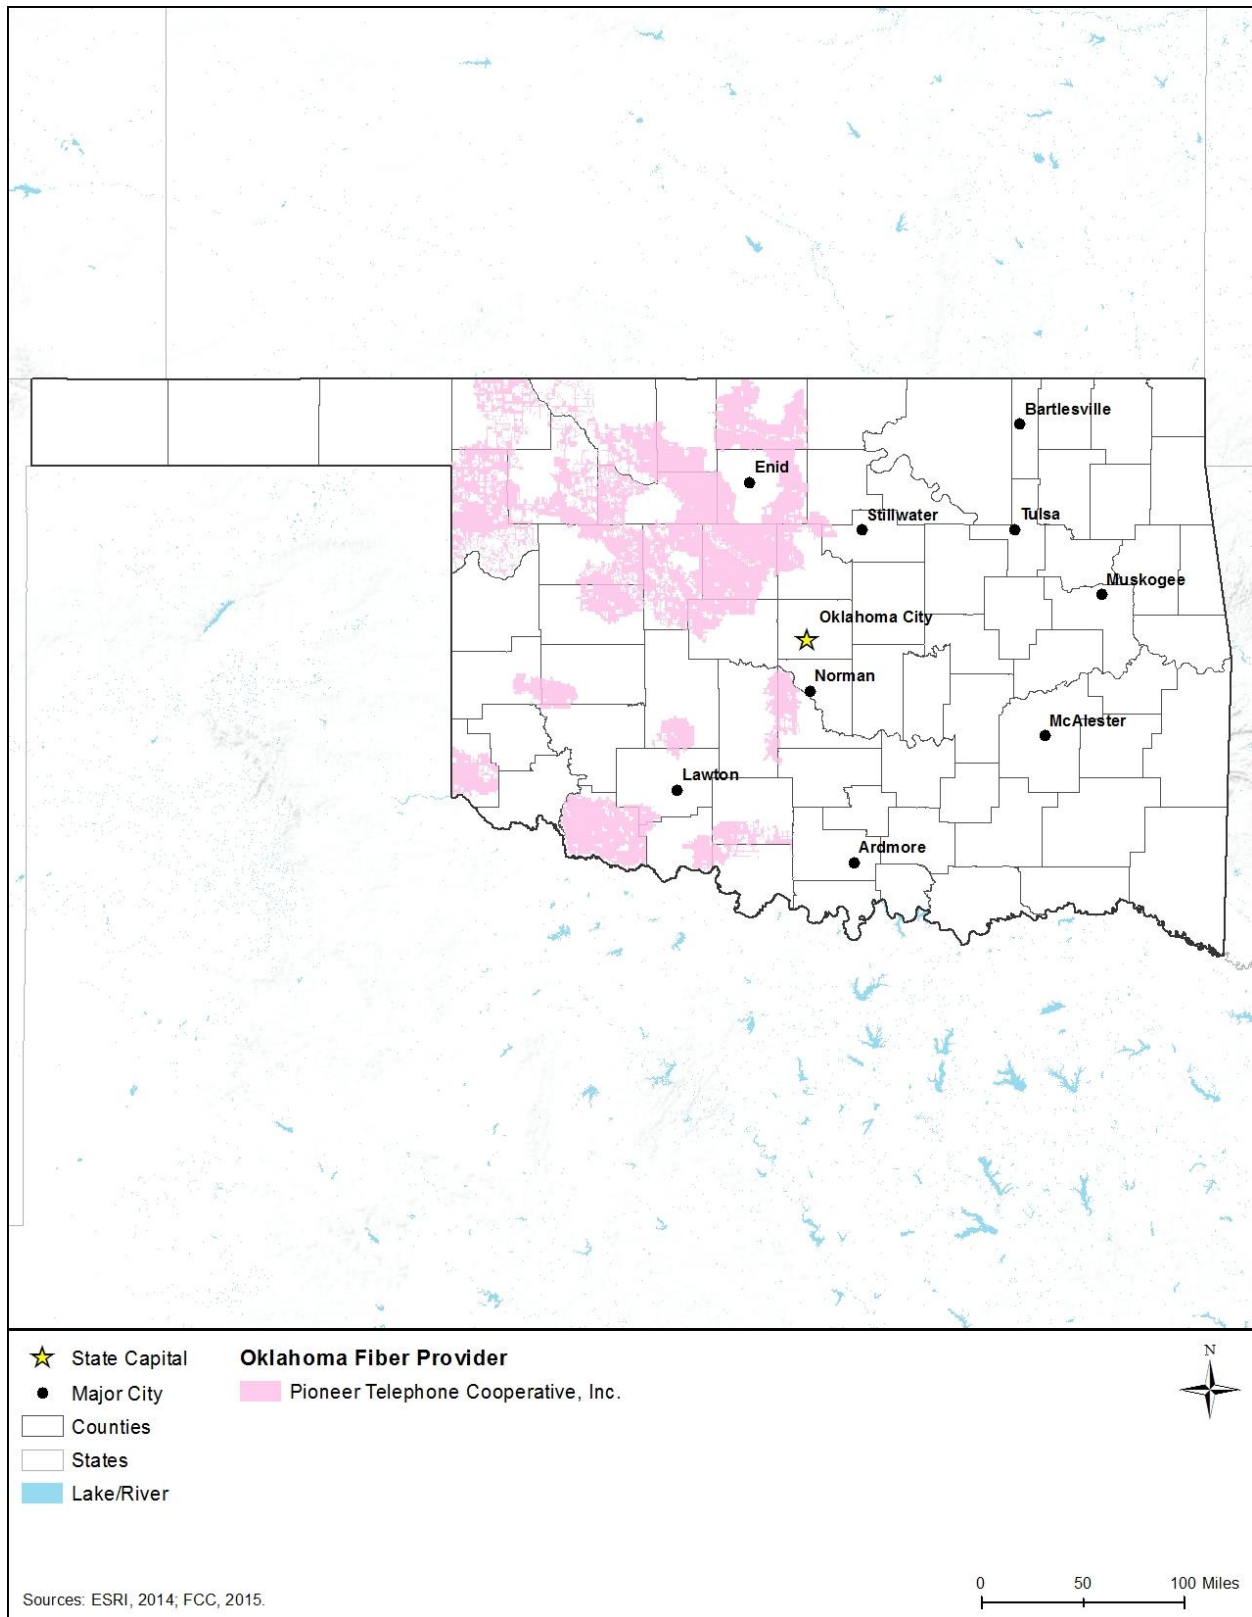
Bartlesville
Enid
Stillwater
Tulsa
Muskogee
Oklahoma City
Norman
McAlester
Lawton
Ardmore

State Capital
Major City
Counties
States
Lake/River

Oklahoma Fiber Provider
Pioneer Telephone Cooperative, Inc.

N

Sources: ESRI, 2014; FCC, 2015.

0 50 100 Miles